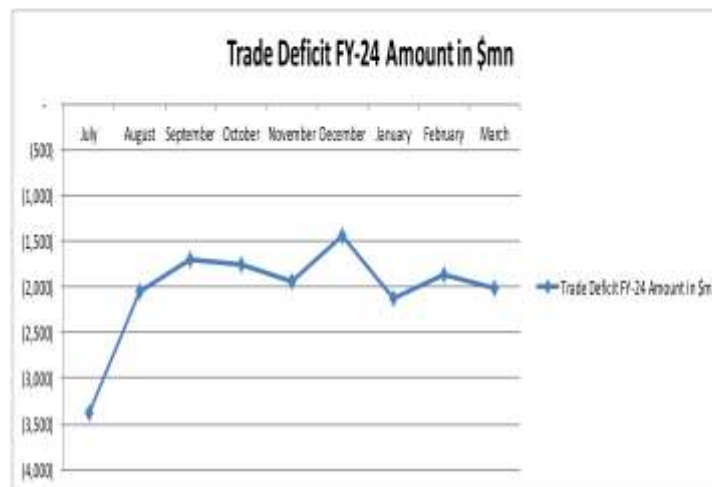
Trade Deficit FY-24 Amount in $mn

-
(500)
(1,000)
(1,500)
(2,000)
(2,500)
(3,000)
(3,500)
(4,000)

July August September October November December January February March

Trade Deficit FY-24 Amount in $mn